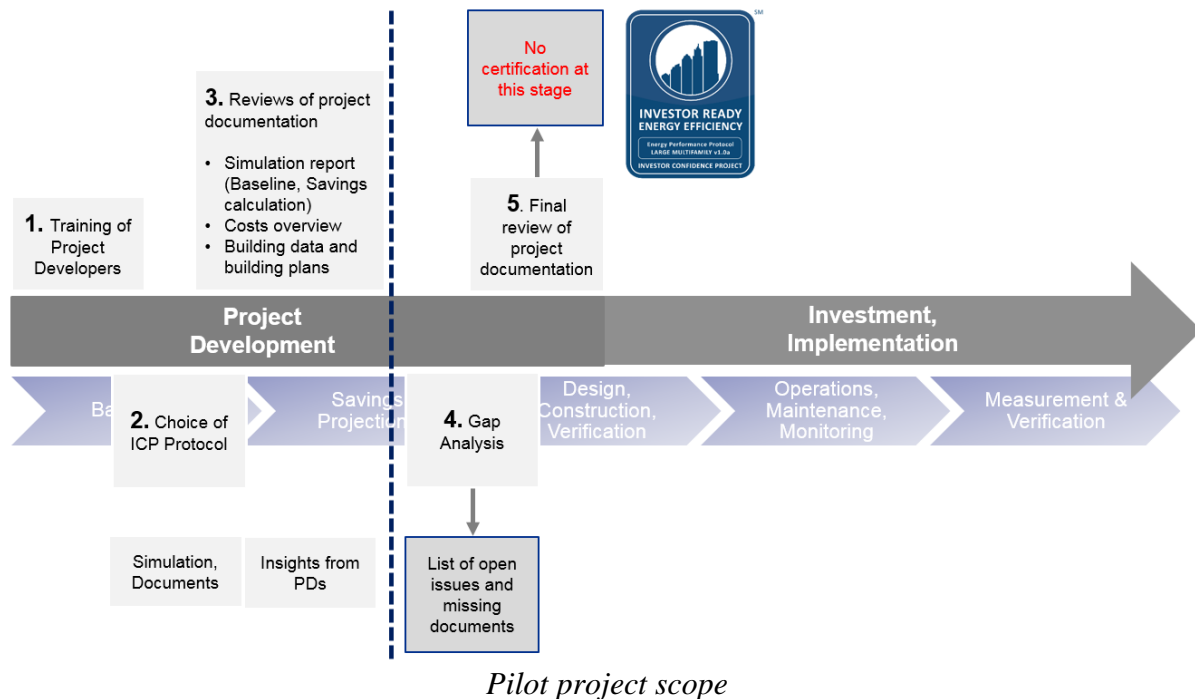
No certification at this stage

SM

INVESTOR READY ENERGY EFFICIENCY

Energy Performance Protocol LARGE MULTIFAMILY v1.0a

INVESTOR CONFIDENCE PROJECT

3. Reviews of project documentation

- Simulation report (Baseline, Savings calculation)
- Costs overview
- Building data and building plans

1. Training of Project Developers

5. Final review of project documentation

Project Development

Investment, Implementation

Ba

2. Choice of ICP Protocol

Savings Projection

4. Gap Analysis

Design, Construction, Verification

Operations, Maintenance, Monitoring

Measurement & Verification

Simulation, Documents

Insights from PDs

List of open issues and missing documents

Pilot project scope